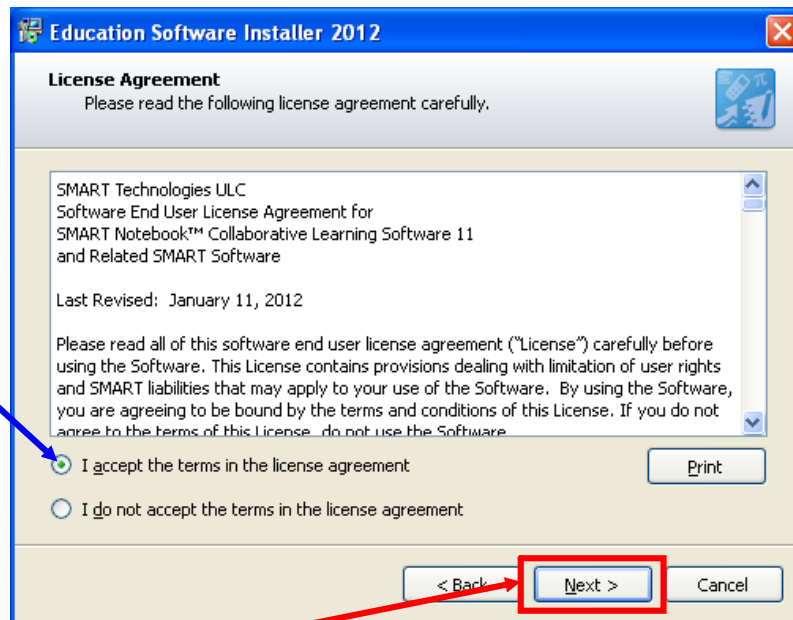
Education Software Installer 2012

License Agreement
Please read the following license agreement carefully.

SMART Technologies ULC
Software End User License Agreement for
SMART Notebook™ Collaborative Learning Software 11
and Related SMART Software

Last Revised: January 11, 2012

Please read all of this software end user license agreement ("License") carefully before using the Software. This License contains provisions dealing with limitation of user rights and SMART liabilities that may apply to your use of the Software. By using the Software, you are agreeing to be bound by the terms and conditions of this License. If you do not agree to the terms of this License, do not use the Software.

I accept the terms in the license agreement

Print

I do not accept the terms in the license agreement

< Back

Next >

Cancel